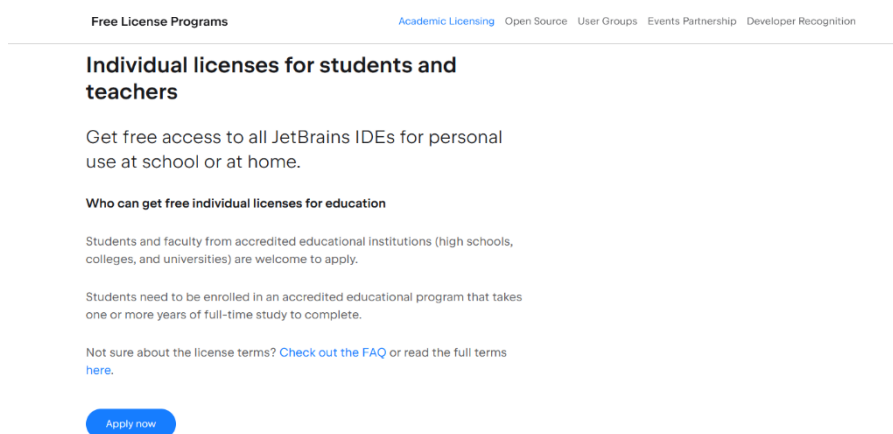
Free License Programs

Academic Licensing Open Source User Groups Events Partnership Developer Recognition

Individual licenses for students and teachers

Get free access to all JetBrains IDEs for personal use at school or at home.

Who can get free individual licenses for education

Students and faculty from accredited educational institutions (high schools, colleges, and universities) are welcome to apply.

Students need to be enrolled in an accredited educational program that takes one or more years of full-time study to complete.

Not sure about the license terms? Check out the FAQ or read the full terms here.

Apply now